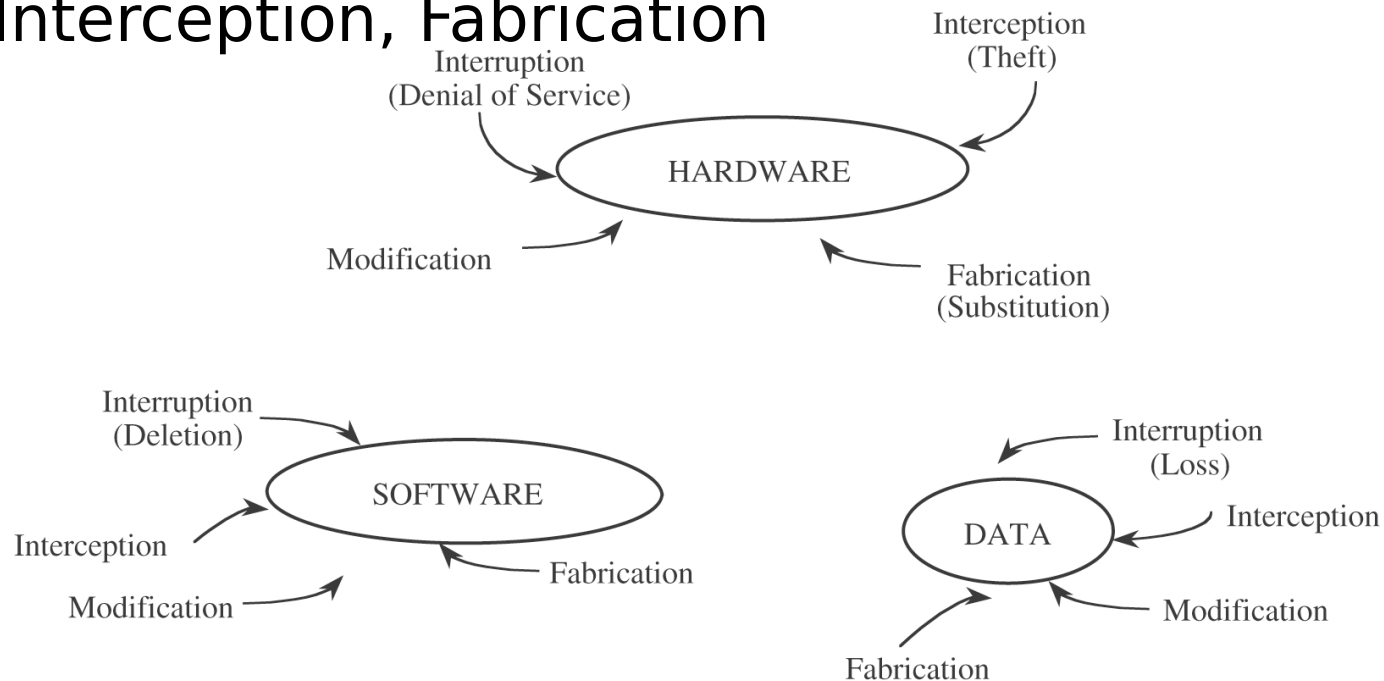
Interception, Fabrication

Interruption
(Denial of Service)

Interception
(Theft)

HARDWARE

Modification

Fabrication
(Substitution)

Interruption
(Deletion)

SOFTWARE

Interception

Modification

Fabrication

Interruption
(Loss)

DATA

Interception

Modification

Fabrication